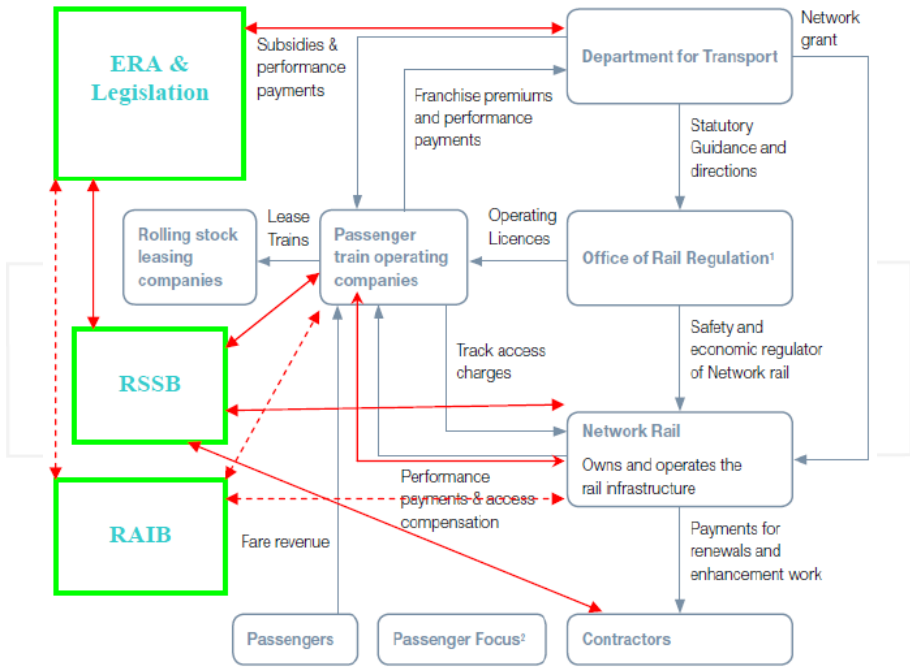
ERA & Legislation

Subsidies & performance payments

Department for Transport

Network grant

Franchise premiums and performance payments

Statutory Guidance and directions

Rolling stock leasing companies

Lease Trains

Passenger train operating companies

Operating Licences

Office of Rail Regulation$^1$

Safety and economic regulator of Network rail

RSSB

Track access charges

Network Rail

Owns and operates the rail infrastructure

Performance payments & access compensation

RAIB

Fare revenue

Payments for renewals and enhancement work

Passengers

Passenger Focus$^2$

Contractors